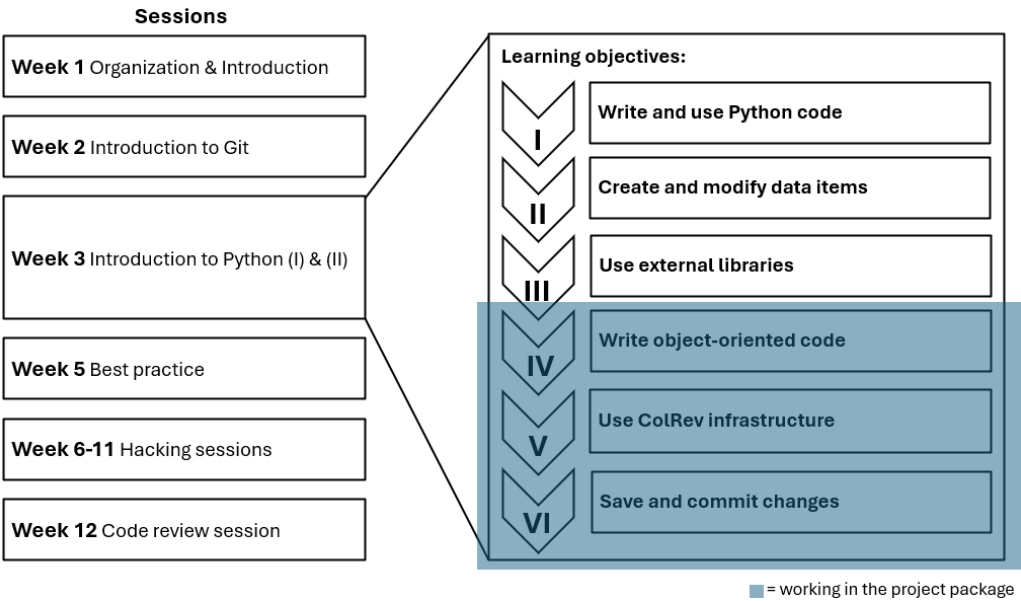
Sessions

**Week 1** Organization & Introduction

**Week 2** Introduction to Git

**Week 3** Introduction to Python (I) & (II)

**Week 5** Best practice

**Week 6-11** Hacking sessions

**Week 12** Code review session

Learning objectives:

I Write and use Python code

II Create and modify data items

III Use external libraries

IV Write object-oriented code

V Use ColRev infrastructure

VI Save and commit changes

= working in the project package